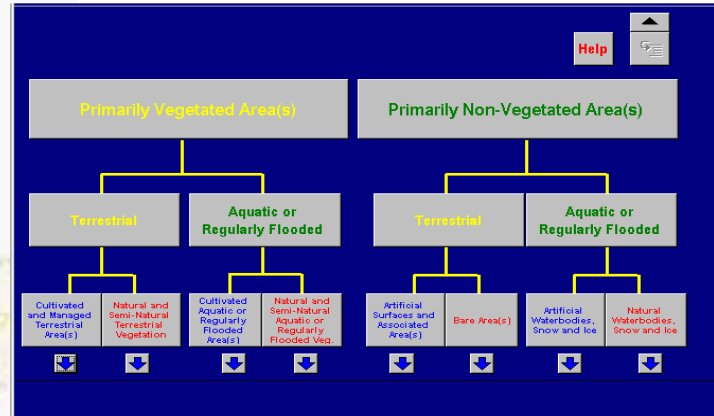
Help

Primarily Vegetated Area(s)

Primarily Non-Vegetated Area(s)

Terrestrial

Aquatic or Regularly Flooded

Terrestrial

Aquatic or Regularly Flooded

Cultivated and Managed Terrestrial Area(s)

Natural and Semi-Natural Terrestrial Vegetation

Cultivated Aquatic or Regularly Flooded Area(s)

Natural and Semi-Natural Aquatic or Regularly Flooded Veg.

Artificial Surfaces and Associated Area(s)

Bare Area(s)

Artificial Waterbodies, Snow and Ice

Natural Waterbodies, Snow and Ice